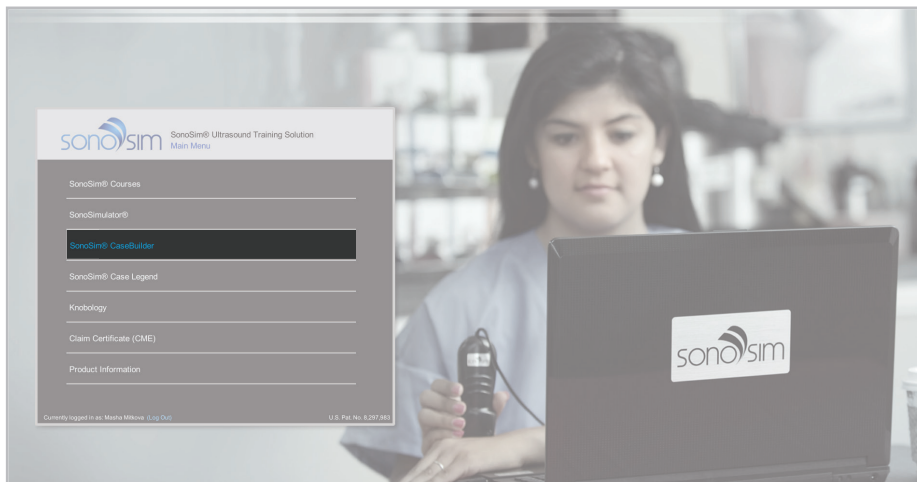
sonosim SonoSim® Ultrasound Training Solution
Main Menu

SonoSim® Courses

SonoSimulator®

SonoSim® CaseBuilder

SonoSim® Case Legend

Knobology

Claim Certificate (CME)

Product Information

Currently logged in as: Masha Mitkova (Log Out) U.S. Pat. No. 8,297,983

sonosim